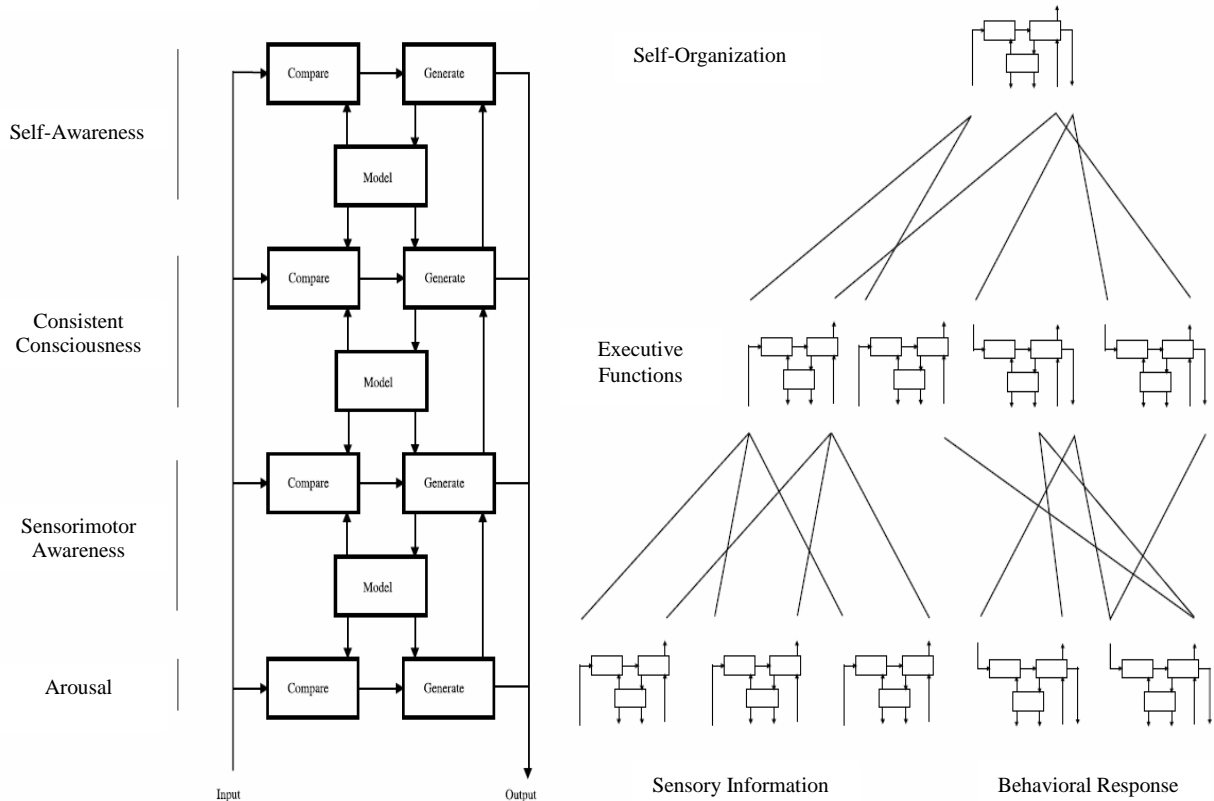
Self-Awareness

Consistent Consciousness

Sensorimotor Awareness

Arousal

Compare

Generate

Model

Compare

Generate

Model

Compare

Generate

Model

Compare

Generate

Input

Output

Self-Organization

Executive Functions

Sensory Information

Behavioral Response